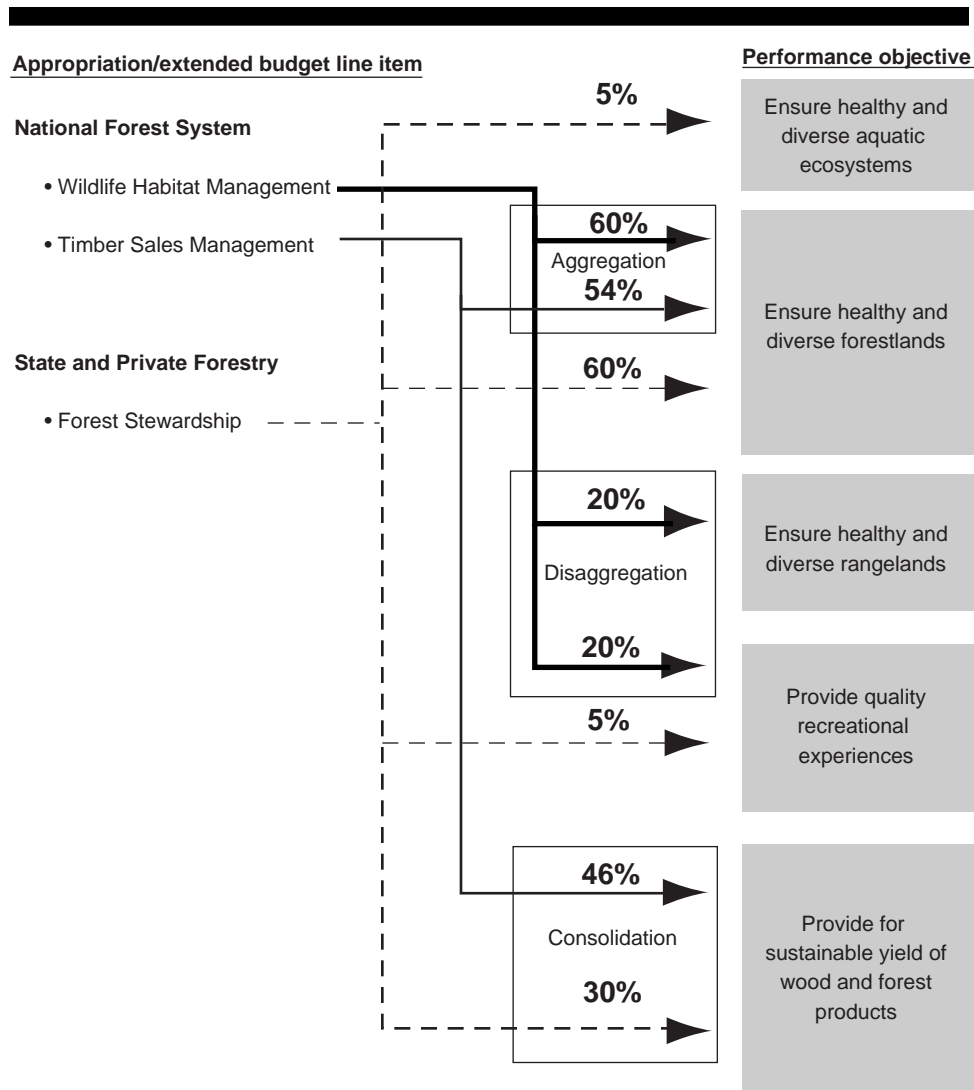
Appropriation/extended budget line item

National Forest System

• Wildlife Habitat Management

• Timber Sales Management

State and Private Forestry

• Forest Stewardship

5%

60%

Aggregation

54%

60%

20%

Disaggregation

20%

5%

46%

Consolidation

30%

Performance objective

Ensure healthy and diverse aquatic ecosystems

Ensure healthy and diverse forestlands

Ensure healthy and diverse rangelands

Provide quality recreational experiences

Provide for sustainable yield of wood and forest products